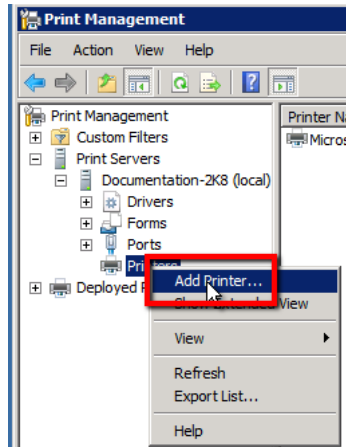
Print Management

File Action View Help

Print Management
Custom Filters
Print Servers
Documentation-2K8 (local)
Drivers
Forms
Ports
Printers
Deployed P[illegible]

Printer Na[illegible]
Micros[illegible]

Add Printer...
Show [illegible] View
View
Refresh
Export List...
Help